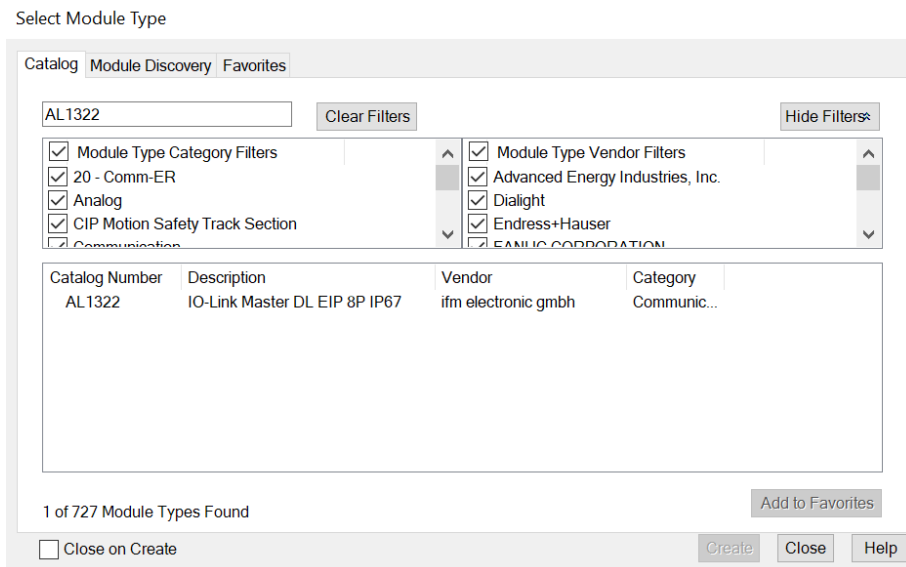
Select Module Type

Catalog | Module Discovery | Favorites

AL1322

Clear Filters

Hide Filters

Module Type Category Filters
20 - Comm-ER
Analog
CIP Motion Safety Track Section
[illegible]

Module Type Vendor Filters
Advanced Energy Industries, Inc.
Dialight
Endress+Hauser
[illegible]

| Catalog Number | Description | Vendor | Category |
|---|---|---|---|
| AL1322 | IO-Link Master DL EIP 8P IP67 | ifm electronic gmbh | Communic... |

1 of 727 Module Types Found

Add to Favorites

Close on Create

Create

Close

Help